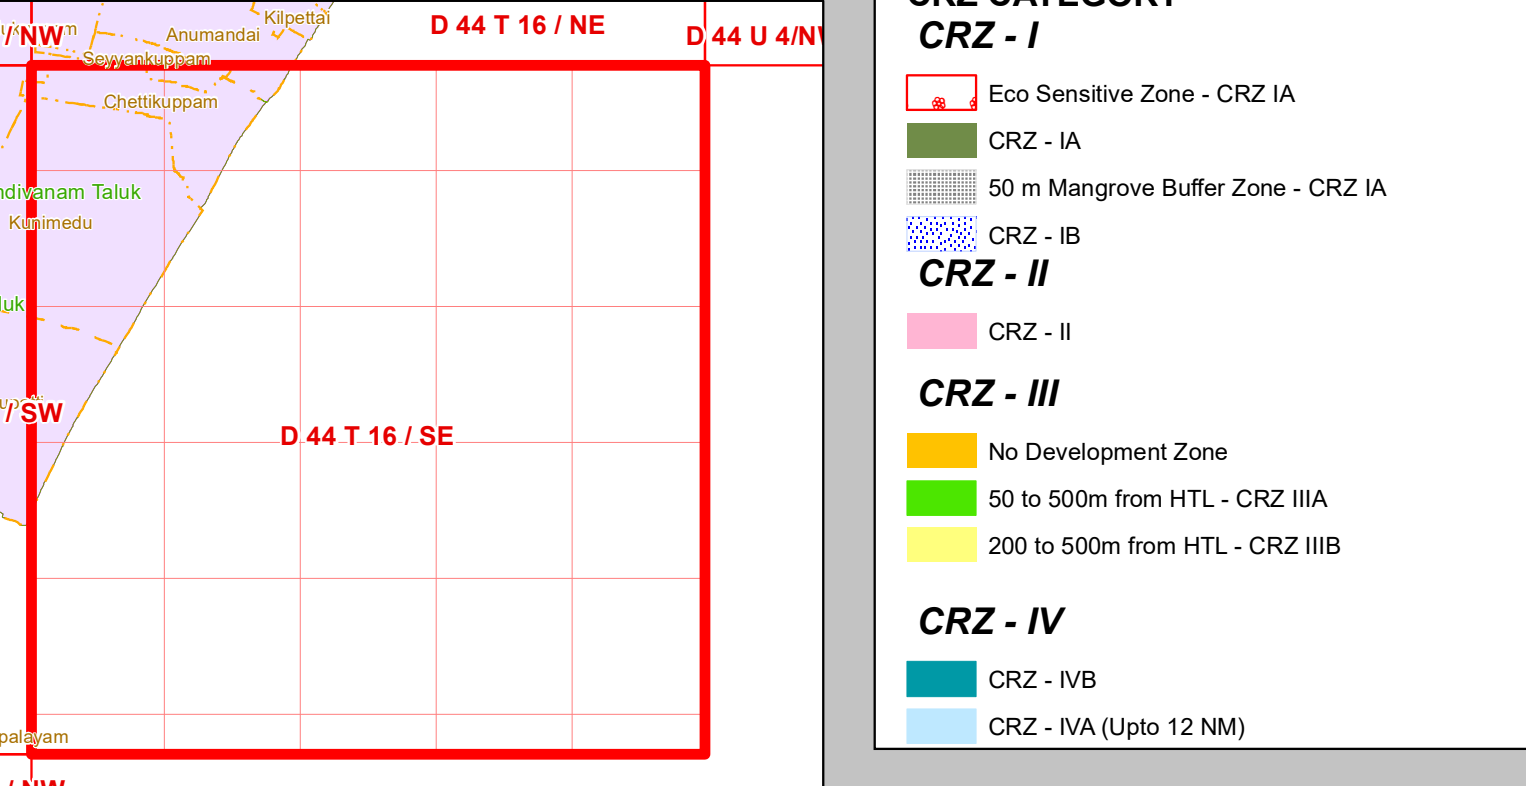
/ NW
Anumandai
Kilpettai
D 44 T 16 / NE
D 44 U 4/N
Seyyankuppam
Chettikuppam
ndivanam Taluk
Kunimedu
luk
/ SW
D 44 T 16 / SE
palayam
/ NW

CRZ - I
Eco Sensitive Zone - CRZ IA
CRZ - IA
50 m Mangrove Buffer Zone - CRZ IA
CRZ - IB
CRZ - II
CRZ - II
CRZ - III
No Development Zone
50 to 500m from HTL - CRZ IIIA
200 to 500m from HTL - CRZ IIIB
CRZ - IV
CRZ - IVB
CRZ - IVA (Upto 12 NM)